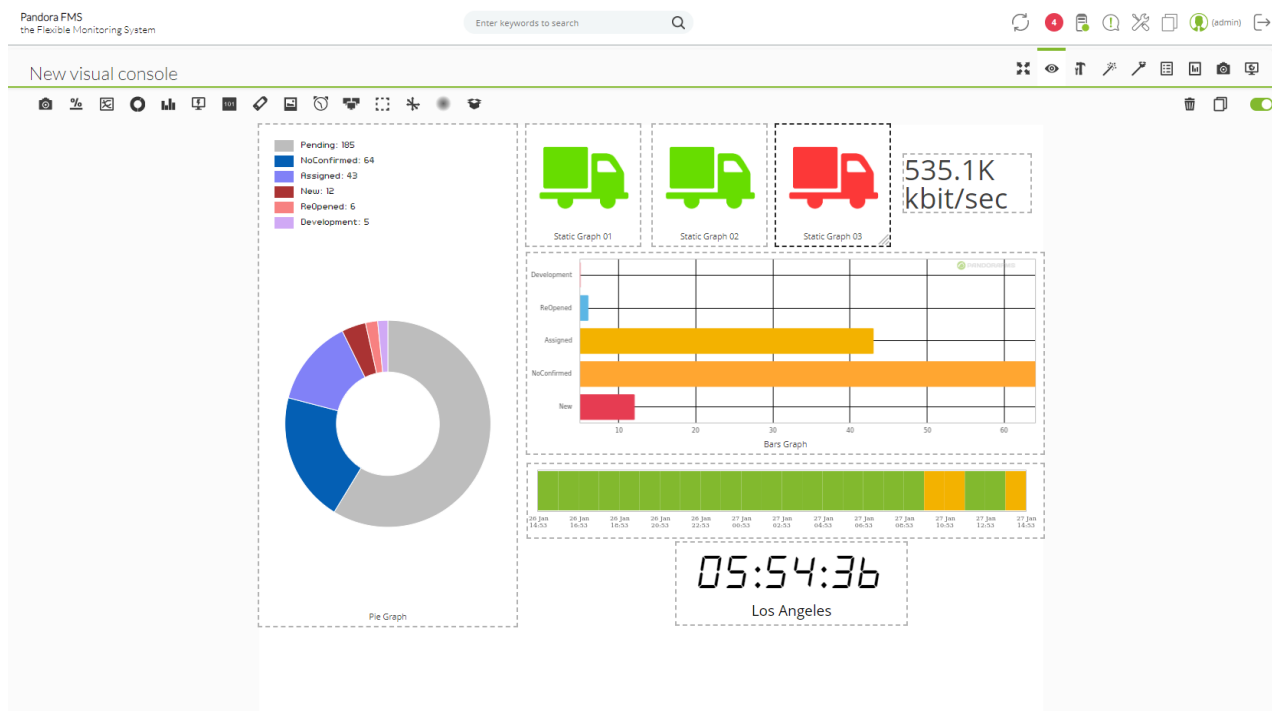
Pandora FMS
the Flexible Monitoring System

Enter keywords to search

4

(admin)

New visual console

Pending: 185
NoConfirmed: 64
Assigned: 43
New: 12
ReOpened: 6
Development: 5

Pie Graph

Static Graph 01

Static Graph 02

Static Graph 03

535.1K kbit/sec

Development
ReOpened
Assigned
NoConfirmed
New
10 20 30 40 50 60
Bars Graph

26 Jan 14:53
26 Jan 16:53
26 Jan 18:53
26 Jan 20:53
26 Jan 22:53
27 Jan 00:53
27 Jan 02:53
27 Jan 04:53
27 Jan 06:53
27 Jan 08:53
27 Jan 10:53
27 Jan 12:53
27 Jan 14:53

05:54:36
Los Angeles